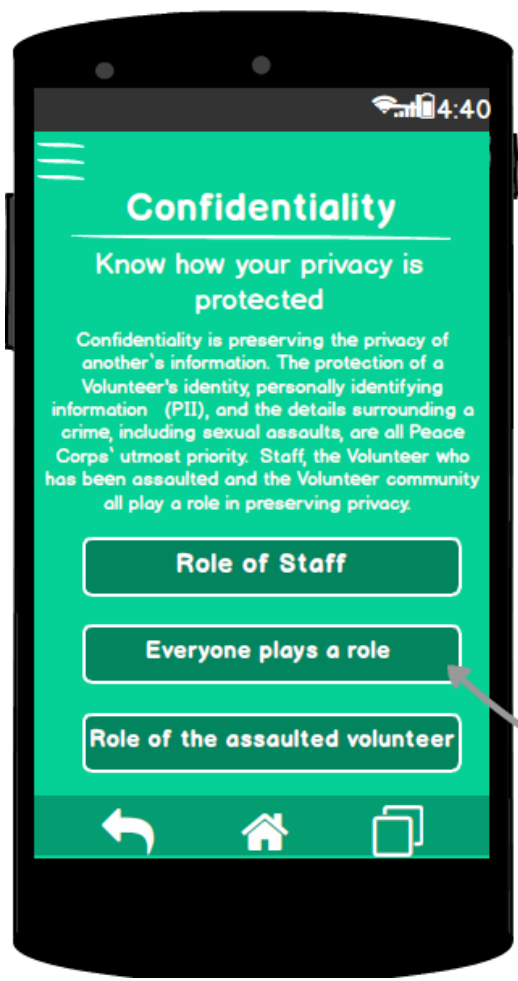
4:40

Confidentiality

Know how your privacy is protected

Confidentiality is preserving the privacy of another's information. The protection of a Volunteer's identity, personally identifying information (PII), and the details surrounding a crime, including sexual assaults, are all Peace Corps' utmost priority. Staff, the Volunteer who has been assaulted and the Volunteer community all play a role in preserving privacy.

Role of Staff

Everyone plays a role

Role of the assaulted volunteer